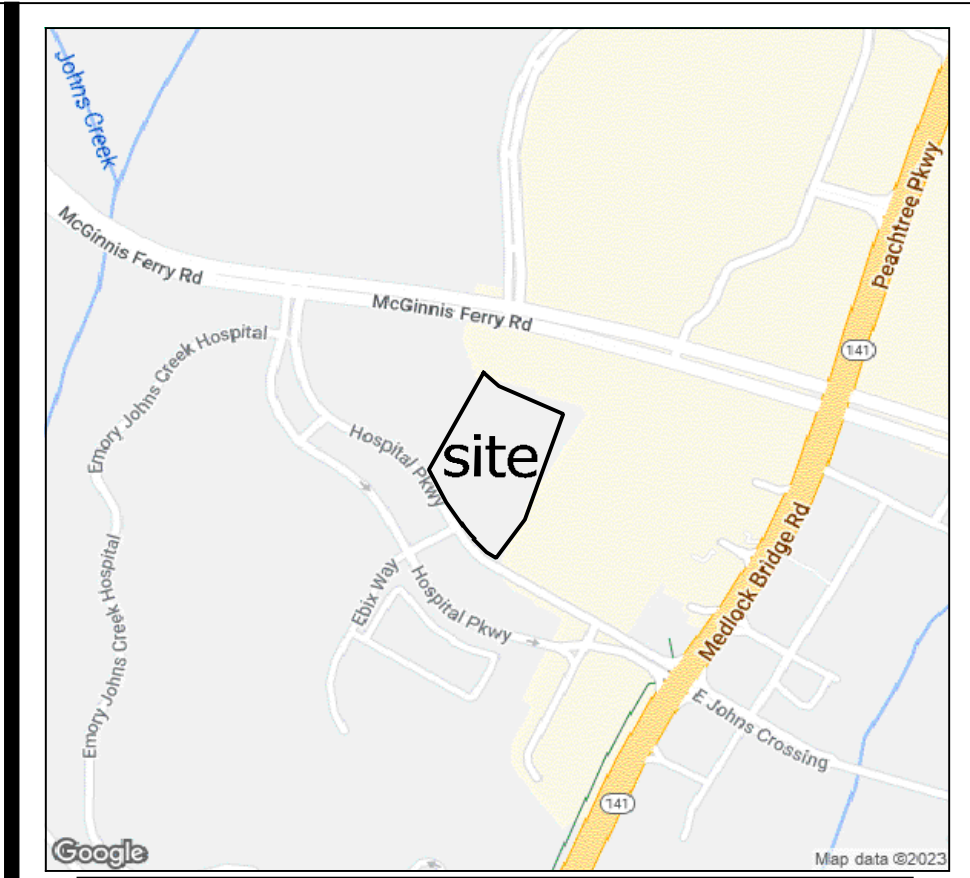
Johns Creek

McGinnis Ferry Rd

McGinnis Ferry Rd

Peachtree Pkwy

141

Emory Johns Creek Hospital

Hospital Pkwy

site

Emory Johns Creek Hospital

Ebix Way

Hospital Pkwy

Medlock Bridge Rd

E Johns Crossing

141

Google

Map data ©2023